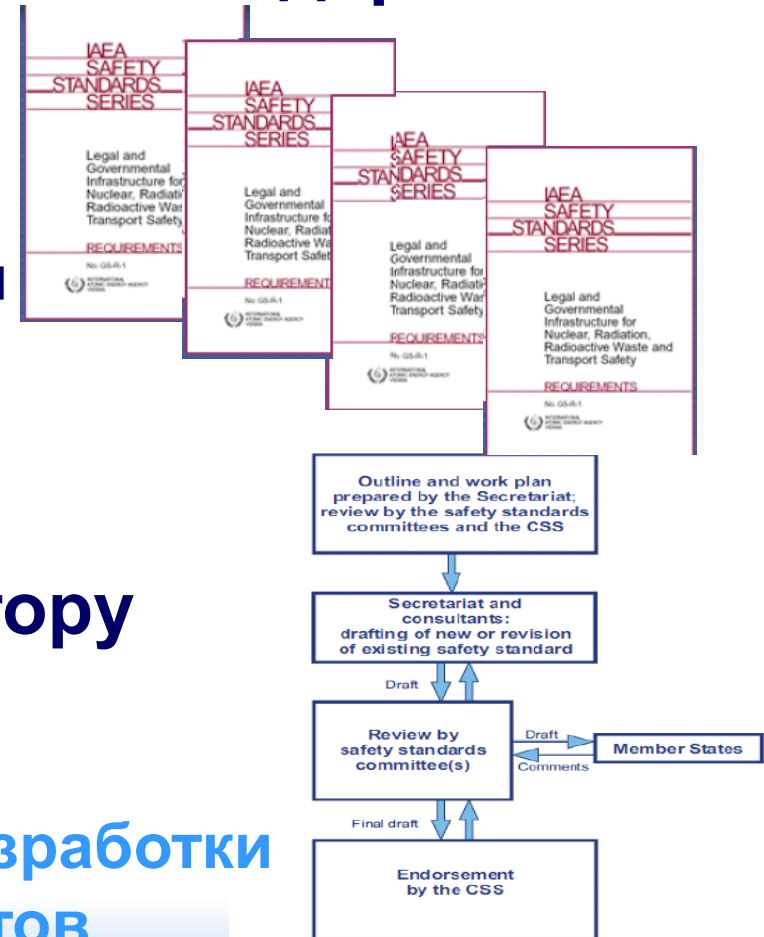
IAEA SAFETY STANDARDS SERIES

Legal and Governmental Infrastructure for Nuclear, Radiati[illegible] Radioactive Wast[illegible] Transport Safety

REQUIREMENTS

No. GS-R-1

IAEA SAFETY STANDARDS SERIES

Legal and Governmental Infrastructure fo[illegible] Nuclear, Radiati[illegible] Radioactive Wa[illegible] Transport Safet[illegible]

REQUIREMENTS

No. GS-R-1

IAEA SAFETY STANDARDS SERIES

Legal and Governmental Infrastructure for Nuclear, Radiati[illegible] Radioactive Wa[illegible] Transport Safety

REQUIREMENTS

No. GS-R-1

IAEA SAFETY STANDARDS SERIES

Legal and Governmental Infrastructure for Nuclear, Radiation, Radioactive Waste and Transport Safety

REQUIREMENTS

No. GS-R-1

INTERNATIONAL ATOMIC ENERGY AGENCY VIENNA

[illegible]тору

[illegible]зработки

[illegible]тов

Outline and work plan prepared by the Secretariat; review by the safety standards committees and the CSS

Secretariat and consultants: drafting of new or revision of existing safety standard

Draft

Review by safety standards committee(s)

Draft

Comments

Member States

Final draft

Endorsement by the CSS